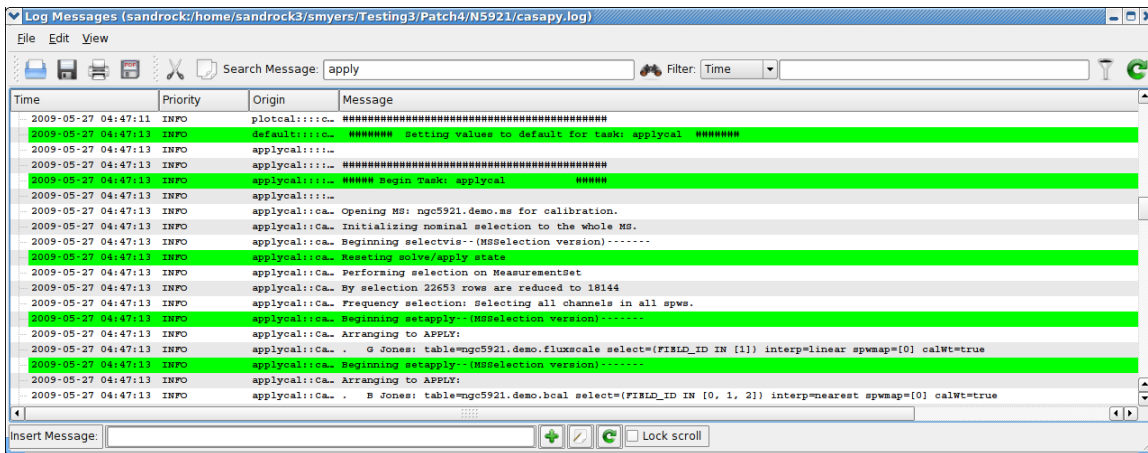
Log Messages (sandrock:/home/sandrock3/smyers/Testing3/Patch4/N5921/casapy.log)

File Edit View

Search Message: apply
Filter: Time

| Time | Priority | Origin | Message |
|---|---|---|---|
| 2009-05-27 04:47:11 | INFO | plotcal::::c… | ############################################## |
| 2009-05-27 04:47:13 | INFO | default::::c… | ####### Setting values to default for task: applycal ####### |
| 2009-05-27 04:47:13 | INFO | applycal::::… | |
| 2009-05-27 04:47:13 | INFO | applycal::::… | ############################################## |
| 2009-05-27 04:47:13 | INFO | applycal::::… | ##### Begin Task: applycal ##### |
| 2009-05-27 04:47:13 | INFO | applycal::::… | |
| 2009-05-27 04:47:13 | INFO | applycal::Ca… | Opening MS: ngc5921.demo.ms for calibration. |
| 2009-05-27 04:47:13 | INFO | applycal::Ca… | Initializing nominal selection to the whole MS. |
| 2009-05-27 04:47:13 | INFO | applycal::Ca… | Beginning selectvis--(MSSelection version)------- |
| 2009-05-27 04:47:13 | INFO | applycal::Ca… | Reseting solve/apply state |
| 2009-05-27 04:47:13 | INFO | applycal::Ca… | Performing selection on MeasurementSet |
| 2009-05-27 04:47:13 | INFO | applycal::Ca… | By selection 22653 rows are reduced to 18144 |
| 2009-05-27 04:47:13 | INFO | applycal::Ca… | Frequency selection: Selecting all channels in all spws. |
| 2009-05-27 04:47:13 | INFO | applycal::Ca… | Beginning setapply--(MSSelection version)------- |
| 2009-05-27 04:47:13 | INFO | applycal::Ca… | Arranging to APPLY: |
| 2009-05-27 04:47:13 | INFO | applycal::Ca… | . G Jones: table=ngc5921.demo.fluxscale select=(FIELD_ID IN [1]) interp=linear spwmap=[0] calWt=true |
| 2009-05-27 04:47:13 | INFO | applycal::Ca… | Beginning setapply--(MSSelection version)------- |
| 2009-05-27 04:47:13 | INFO | applycal::Ca… | Arranging to APPLY: |
| 2009-05-27 04:47:13 | INFO | applycal::Ca… | . B Jones: table=ngc5921.demo.bcal select=(FIELD_ID IN [0, 1, 2]) interp=nearest spwmap=[0] calWt=true |

Insert Message:
Lock scroll